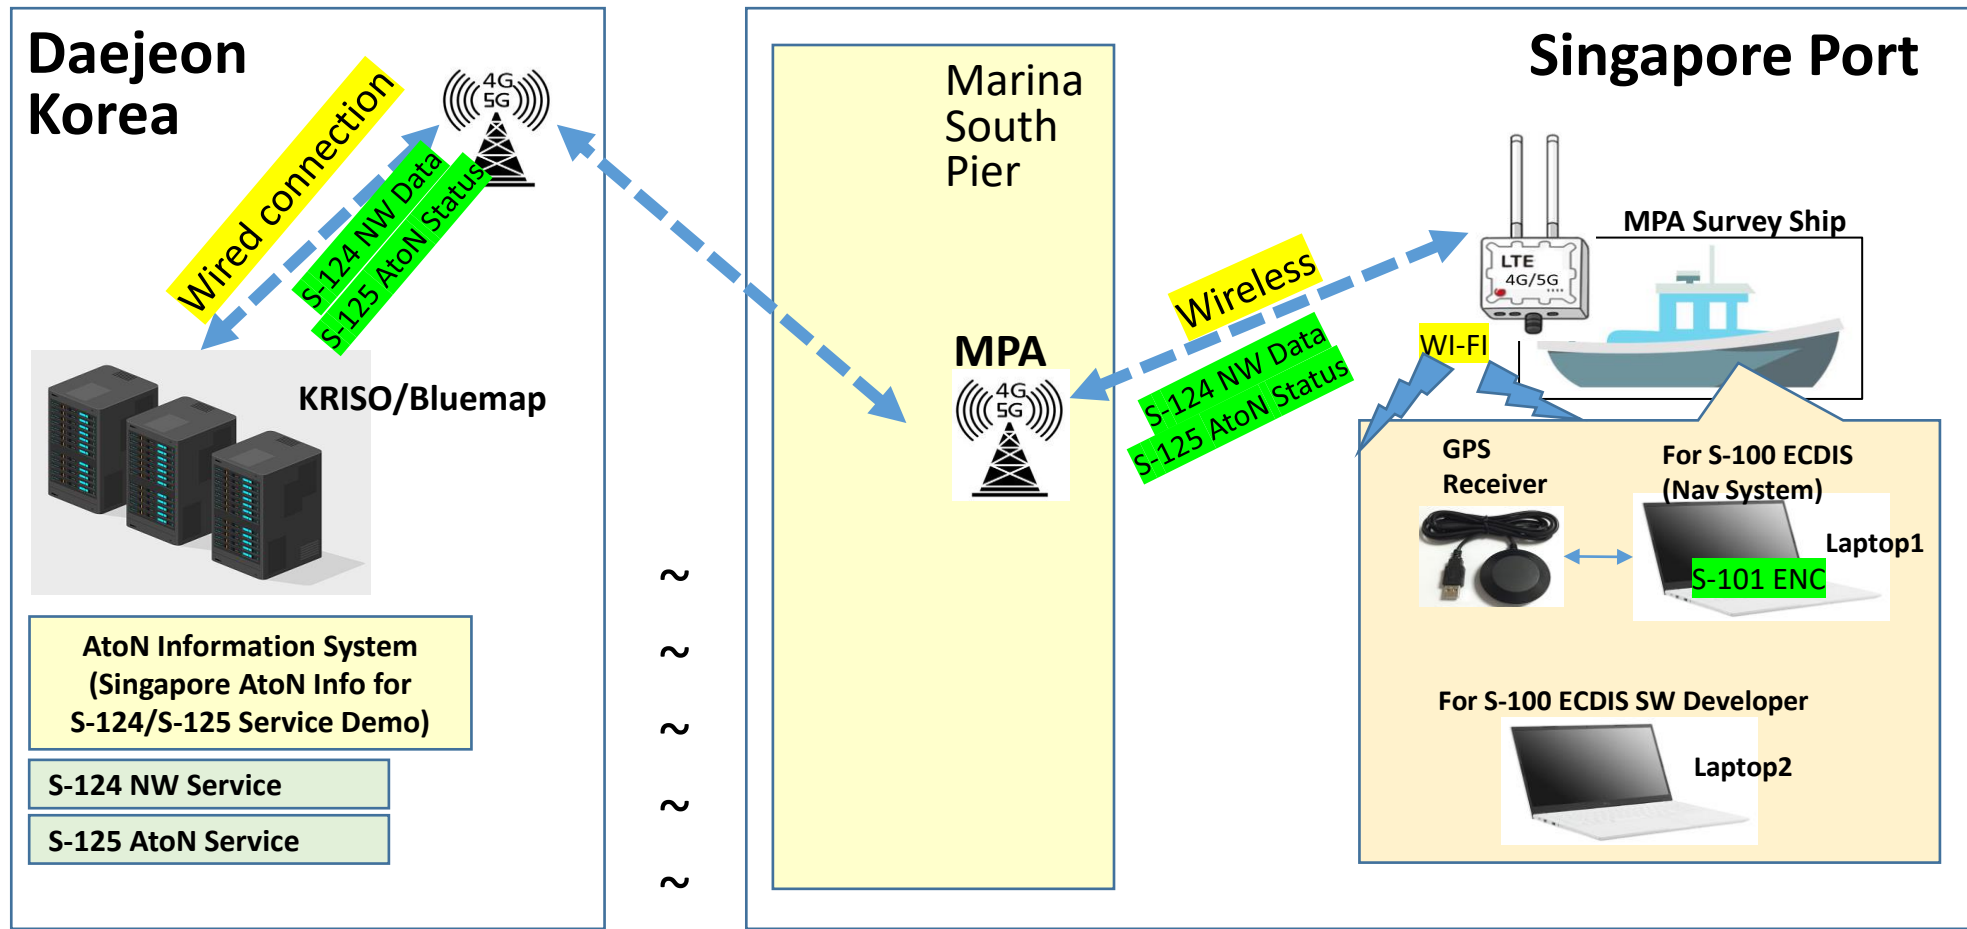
Daejeon Korea

Wired connection

4G 5G

S-124 NW Data

S-125 AtoN Status

KRISO/Bluemap

AtoN Information System (Singapore AtoN Info for S-124/S-125 Service Demo)

S-124 NW Service

S-125 AtoN Service

~
~
~
~
~

Marina South Pier

MPA

4G 5G

Wireless

S-124 NW Data

S-125 AtoN Status

Singapore Port

LTE 4G/5G

MPA Survey Ship

WI-FI

GPS Receiver

For S-100 ECDIS (Nav System)

Laptop1

S-101 ENC

For S-100 ECDIS SW Developer

Laptop2